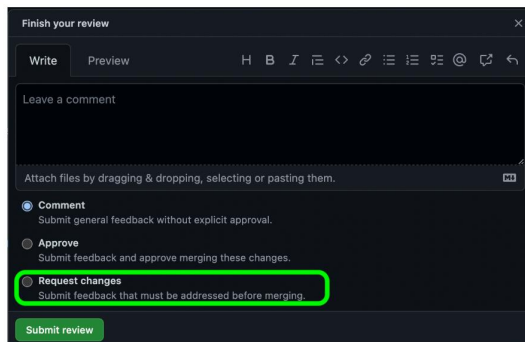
Finish your review

Write Preview

H B I

Leave a comment

Attach files by dragging & dropping, selecting or pasting them.

Comment
Submit general feedback without explicit approval.

Approve
Submit feedback and approve merging these changes.

Request changes
Submit feedback that must be addressed before merging.

Submit review